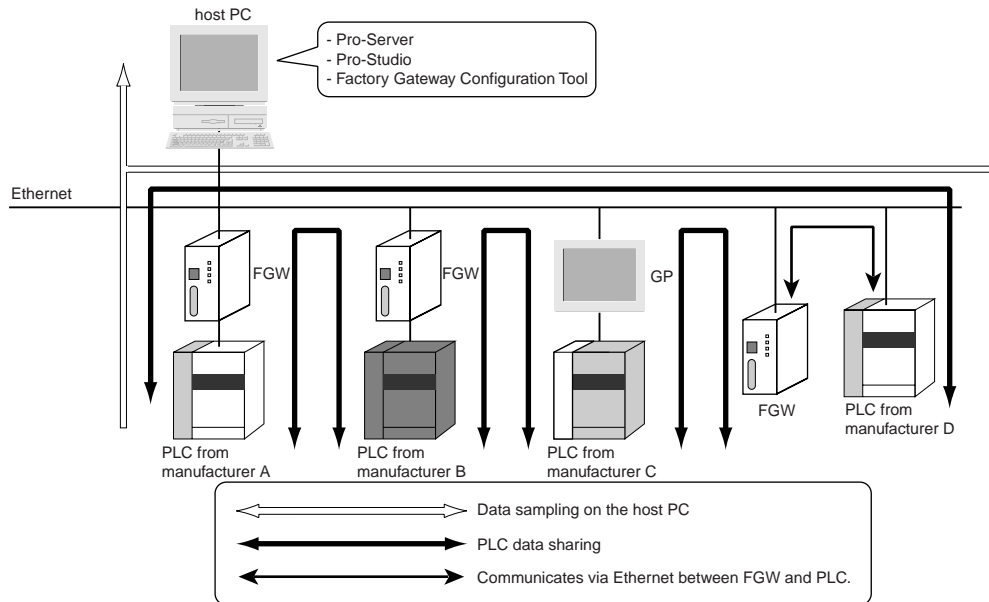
host PC

- Pro-Server
- Pro-Studio
- Factory Gateway Configuration Tool

Ethernet

FGW

FGW

GP

FGW

PLC from manufacturer A

PLC from manufacturer B

PLC from manufacturer C

PLC from manufacturer D

Data sampling on the host PC

PLC data sharing

Communicates via Ethernet between FGW and PLC.